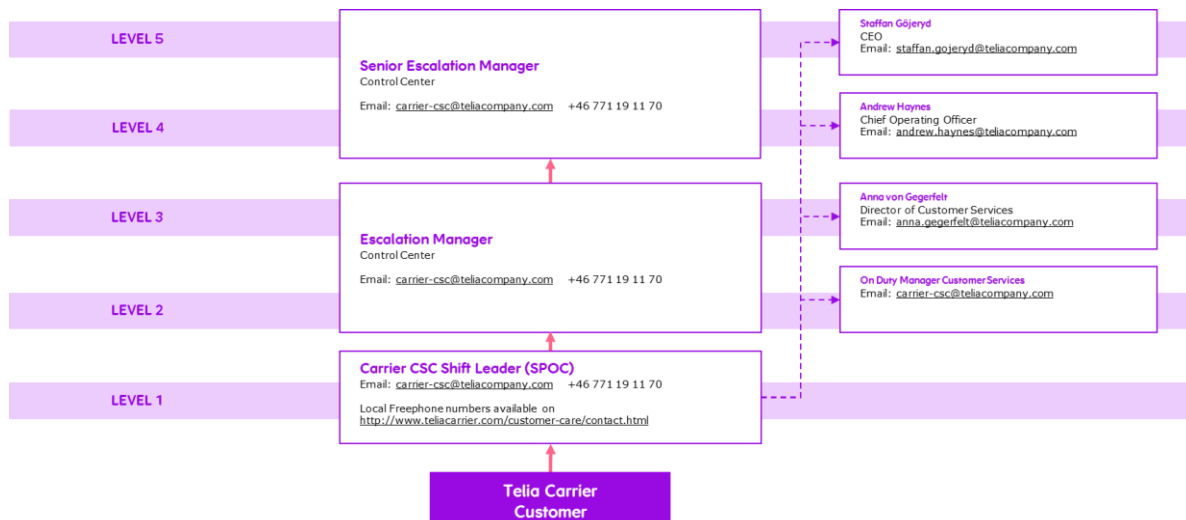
LEVEL 5

LEVEL 4

LEVEL 3

LEVEL 2

LEVEL 1

Senior Escalation Manager
Control Center

Email: carrier-csc@teliacompany.com +46 771 19 11 70

Escalation Manager
Control Center

Email: carrier-csc@teliacompany.com +46 771 19 11 70

Carrier CSC Shift Leader (SPOC)
Email: carrier-csc@teliacompany.com +46 771 19 11 70

Local Freephone numbers available on
http://www.teliacarrier.com/customer-care/contact.html

Telia Carrier Customer

Staffan Göjeryd
CEO
Email: staffan.gojeryd@teliacompany.com

Andrew Haynes
Chief Operating Officer
Email: andrew.haynes@teliacompany.com

Anna von Gegerfelt
Director of Customer Services
Email: anna.gegerfelt@teliacompany.com

On Duty Manager Customer Services
Email: carrier-csc@teliacompany.com